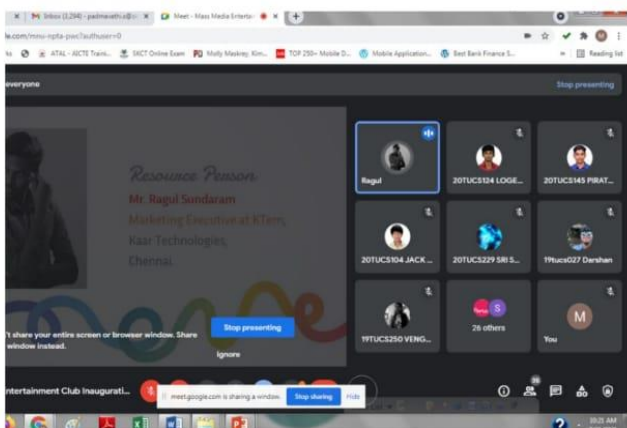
M Inbox (1,294) - padmavathi.c@ ×
Meet - Mass Media Entertai ×
+
le.com/mnu-npta-pwc?authuser=0
ATAL - AICTE Traini...
SKCT Online Exam
Molly Maskray Kim...
TOP 250+ Mobile D...
Mobile Application...
Best Bank Finance S...
Reading list
everyone
Stop presenting
Resource Person
Mr. Ragul Sundaram
Marketing Executive at KTern,
Kaar Technologies,
Chennai.
't share your entire screen or browser window. Share window instead.
Stop presenting
Ignore
Ragul
20TUCS124 LOGE...
20TUCS145 PIRAT...
20TUCS104 JACK ...
20TUCS229 SRI S...
19tucs027 Darshan
19TUCS250 VENG...
S
26 others
M
You
ntertainment Club Inaugurati...
meet.google.com is sharing a window.
Stop sharing
Hide
26
10:21 AM